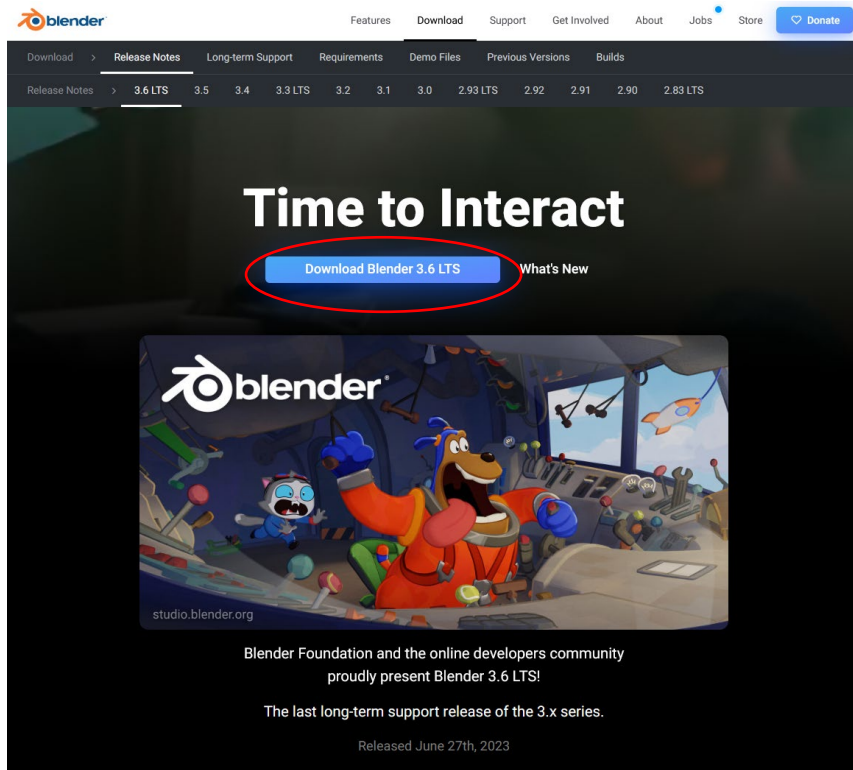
blender

Features Download Support Get Involved About Jobs Store ♡ Donate

Download > Release Notes Long-term Support Requirements Demo Files Previous Versions Builds

Release Notes > 3.6 LTS 3.5 3.4 3.3 LTS 3.2 3.1 3.0 2.93 LTS 2.92 2.91 2.90 2.83 LTS

Time to Interact

Download Blender 3.6 LTS What's New

blender

studio.blender.org

Blender Foundation and the online developers community proudly present Blender 3.6 LTS!

The last long-term support release of the 3.x series.

Released June 27th, 2023